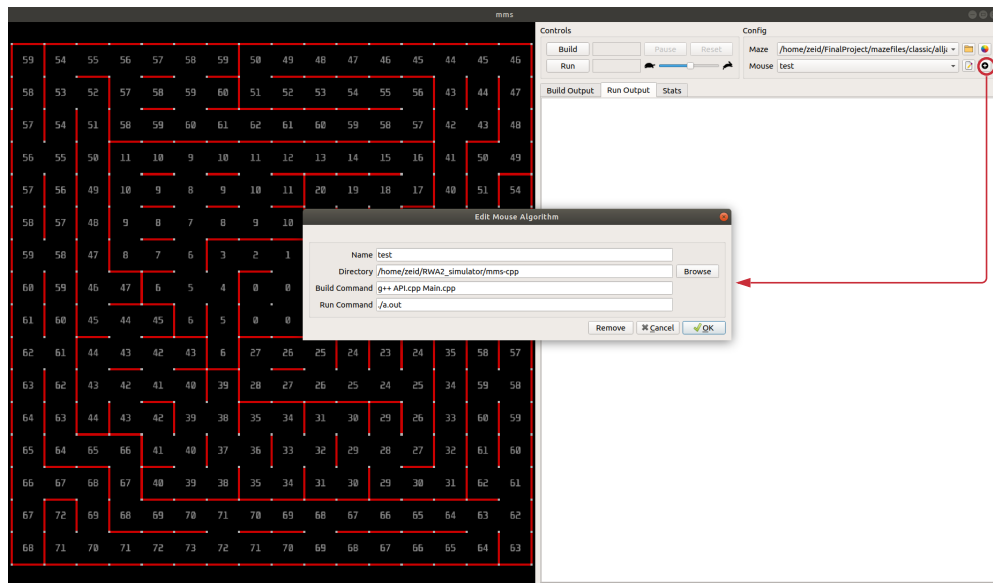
mms

| 59 | 54 | 55 | 56 | 57 | 58 | 59 | 50 | 49 | 48 | 47 | 46 | 45 | 44 | 45 | 46 |
|---|---|---|---|---|---|---|---|---|---|---|---|---|---|---|---|
| 58 | 53 | 52 | 57 | 58 | 59 | 60 | 51 | 52 | 53 | 54 | 55 | 56 | 43 | 44 | 47 |
| 57 | 54 | 51 | 58 | 59 | 60 | 61 | 62 | 61 | 60 | 59 | 58 | 57 | 42 | 43 | 48 |
| 56 | 55 | 50 | 11 | 10 | 9 | 10 | 11 | 12 | 13 | 14 | 15 | 16 | 41 | 50 | 49 |
| 57 | 56 | 49 | 10 | 9 | 8 | 9 | 10 | 11 | 20 | 19 | 18 | 17 | 40 | 51 | 54 |
| 58 | 57 | 48 | 9 | 8 | 7 | 8 | 9 | 10 | | | | | | | |
| 59 | 58 | 47 | 8 | 7 | 6 | 3 | 2 | 1 | | | | | | | |
| 60 | 59 | 46 | 47 | 6 | 5 | 4 | 0 | 0 | | | | | | | |
| 61 | 60 | 45 | 44 | 45 | 6 | 5 | 0 | 0 | | | | | | | |
| 62 | 61 | 44 | 43 | 42 | 43 | 6 | 27 | 26 | 25 | 24 | 23 | 24 | 35 | 58 | 57 |
| 63 | 62 | 43 | 42 | 41 | 40 | 39 | 28 | 27 | 26 | 25 | 24 | 25 | 34 | 59 | 58 |
| 64 | 63 | 44 | 43 | 42 | 39 | 38 | 35 | 34 | 31 | 30 | 29 | 26 | 33 | 60 | 59 |
| 65 | 64 | 65 | 66 | 41 | 40 | 37 | 36 | 33 | 32 | 29 | 28 | 27 | 32 | 61 | 60 |
| 66 | 67 | 68 | 67 | 40 | 39 | 38 | 35 | 34 | 31 | 30 | 29 | 30 | 31 | 62 | 61 |
| 67 | 72 | 69 | 68 | 69 | 70 | 71 | 70 | 69 | 68 | 67 | 66 | 65 | 64 | 63 | 62 |
| 68 | 71 | 70 | 71 | 72 | 73 | 72 | 71 | 70 | 69 | 68 | 67 | 66 | 65 | 64 | 63 |

Controls
Build Pause Reset
Run

Config
Maze /home/zeid/FinalProject/mazefiles/classic/allja
Mouse test

Build Output Run Output Stats

Edit Mouse Algorithm
Name test
Directory /home/zeid/RWA2_simulator/mms-cpp Browse
Build Command g++ API.cpp Main.cpp
Run Command ./a.out
Remove Cancel OK